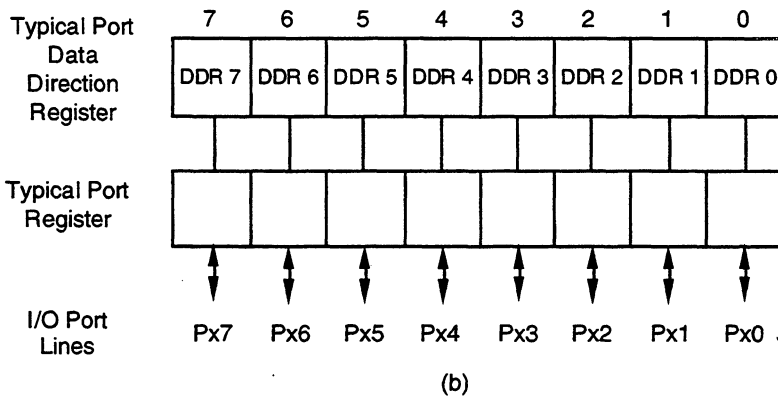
Typical Port Data Direction Register

| 7 | 6 | 5 | 4 | 3 | 2 | 1 | 0 |
|---|---|---|---|---|---|---|---|
| DDR 7 | DDR 6 | DDR 5 | DDR 4 | DDR 3 | DDR 2 | DDR 1 | DDR 0 |

Typical Port Register

I/O Port Lines

Px7 Px6 Px5 Px4 Px3 Px2 Px1 Px0

(b)